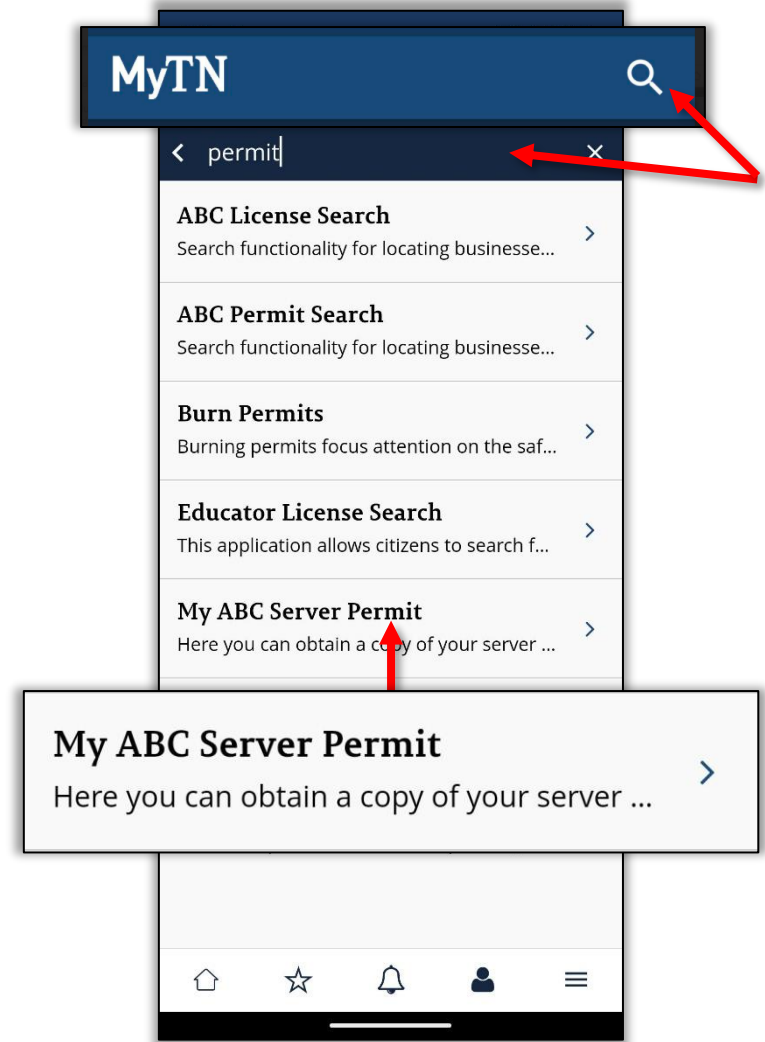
MyTN

permit

ABC License Search
Search functionality for locating businesse...

ABC Permit Search
Search functionality for locating businesse...

Burn Permits
Burning permits focus attention on the saf...

Educator License Search
This application allows citizens to search f...

My ABC Server Permit
Here you can obtain a copy of your server ...

My ABC Server Permit
Here you can obtain a copy of your server ...